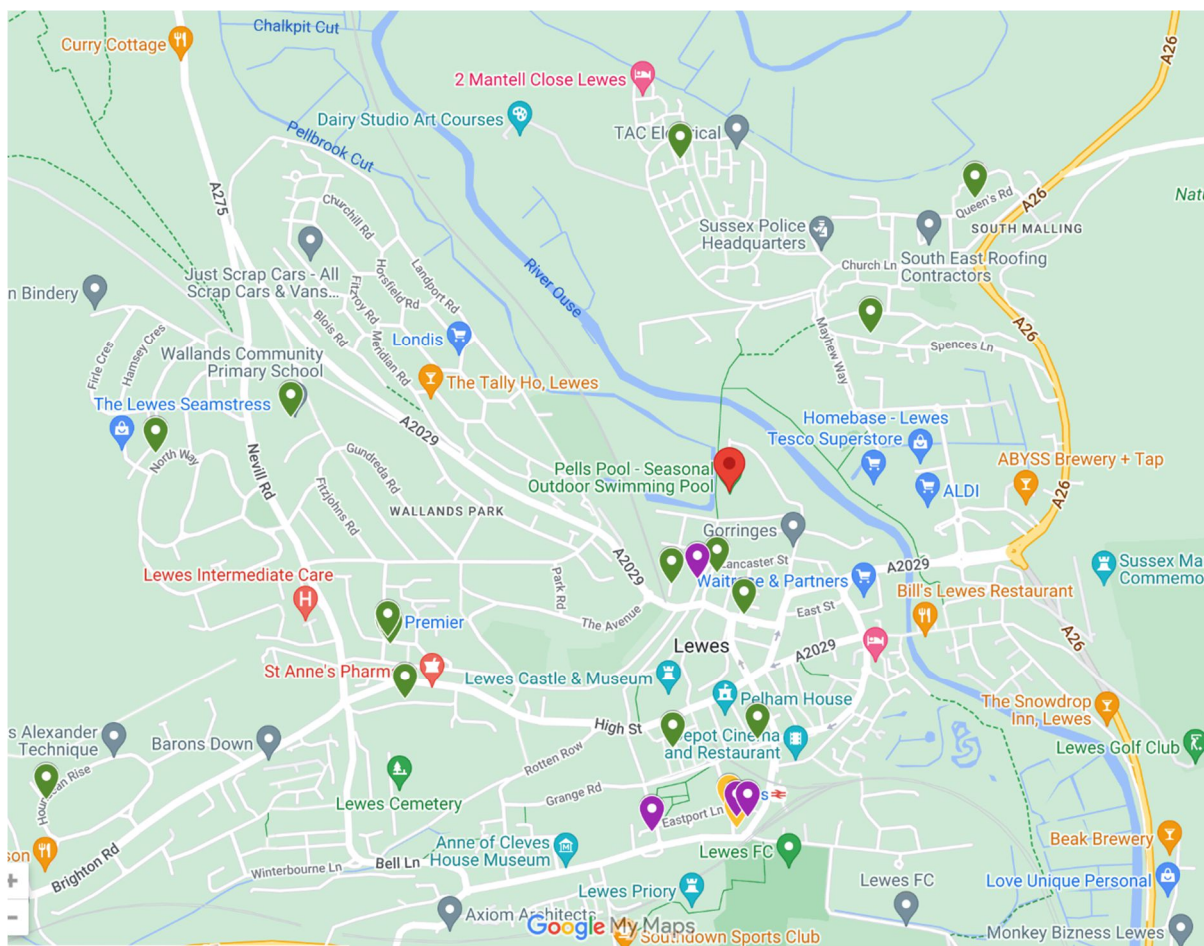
Curry Cottage
Chalkpit Cut
2 Mantell Close Lewes
A26
Dairy Studio Art Courses
TAC Electrical
Pellbrook Cut
A275
Churchill Rd
Sussex Police Headquarters
Queen's Rd
A26
Natu
SOUTH MALLING
Horsfield Rd
Landport Rd
Just Scrap Cars - All Scrap Cars & Vans...
River Ouse
Church Ln
South East Roofing Contractors
n Bindery
Fitzroy Rd
Blois Rd
Meridian Rd
Londis
Mayhew Way
A26
Firle Cres
Hamsey Cres
Wallands Community Primary School
Spences Ln
The Tally Ho, Lewes
The Lewes Seamstress
A2029
Homebase - Lewes
Tesco Superstore
North Way
Nevill Rd
Gundreda Rd
Pells Pool - Seasonal Outdoor Swimming Pool
ABYSS Brewery + Tap
Fitzjohns Rd
ALDI
A26
WALLANDS PARK
Gorringes
Sussex Ma Commemo
Lancaster St
A2029
Waitrose & Partners
A2029
Park Rd
Lewes Intermediate Care
Bill's Lewes Restaurant
East St
Premier
The Avenue
A26
Lewes
A2029
St Anne's Pharm
Lewes Castle & Museum
Pelham House
The Snowdrop Inn, Lewes
s Alexander Technique
High St
Depot Cinema and Restaurant
Barons Down
Lewes Golf Club
Rotten Row
Houndean Rise
Lewes Cemetery
Grange Rd
Eastport Ln
Beak Brewery
son
Brighton Rd
Anne of Cleves House Museum
Lewes FC
Bell Ln
Winterbourne Ln
Lewes FC
Love Unique Personal
Lewes Priory
Axiom Architects
Google My Maps
Southdown Sports Club
Monkey Bizness Lewes